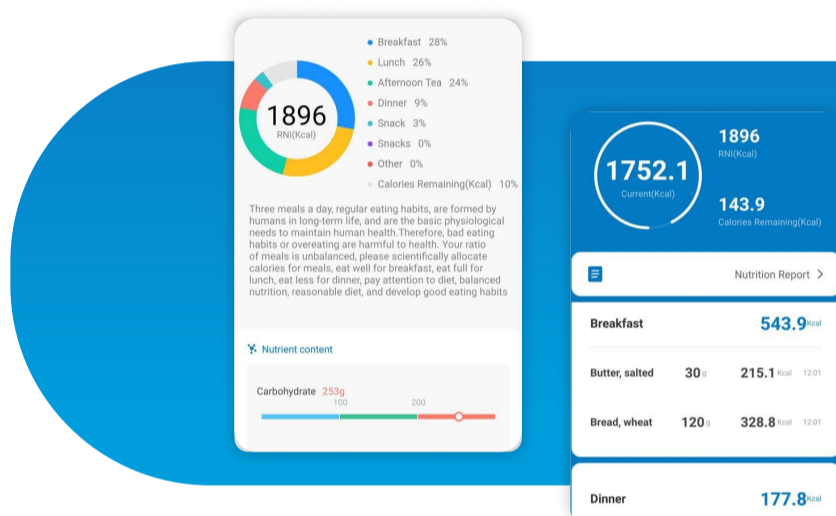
1896
RNI(Kcal)

Breakfast 28%
Lunch 26%
Afternoon Tea 24%
Dinner 9%
Snack 3%
Snacks 0%
Other 0%
Calories Remaining(Kcal) 10%

Three meals a day, regular eating habits, are formed by humans in long-term life, and are the basic physiological needs to maintain human health.Therefore, bad eating habits or overeating are harmful to health. Your ratio of meals is unbalanced, please scientifically allocate calories for meals, eat well for breakfast, eat full for lunch, eat less for dinner, pay attention to diet, balanced nutrition, reasonable diet, and develop good eating habits

Nutrient content

Carbohydrate 253g
100 200

1752.1
Current(Kcal)

1896
RNI(Kcal)

143.9
Calories Remaining(Kcal)

Nutrition Report >

Breakfast 543.9Kcal

Butter, salted 30g 215.1Kcal 12:01

Bread, wheat 120g 328.8Kcal 12:01

Dinner 177.8Kcal